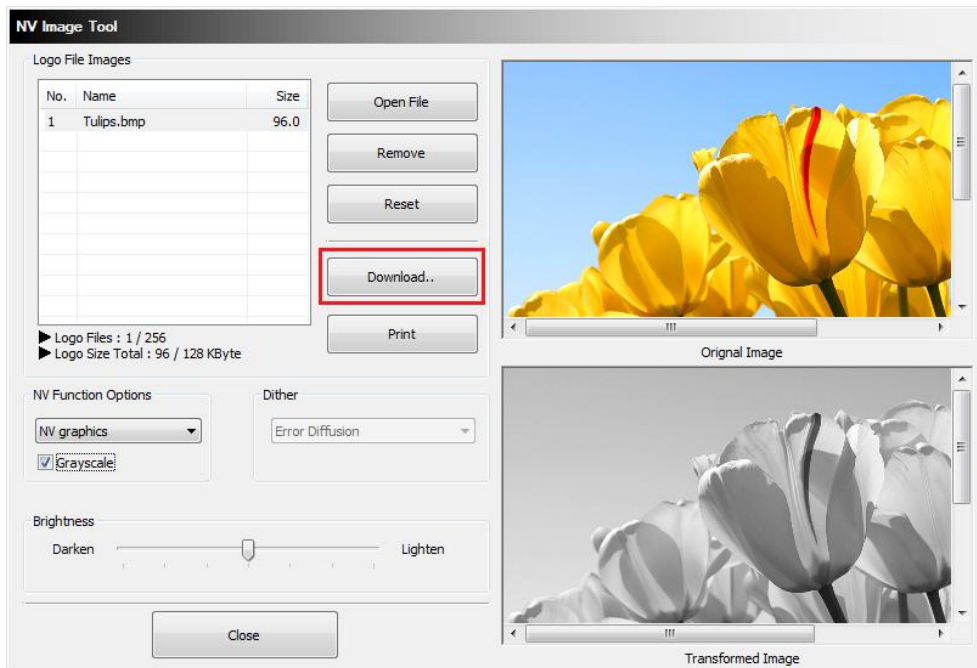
NV Image Tool

Logo File Images

| No. | Name | Size |
|---|---|---|
| 1 | Tulips.bmp | 96.0 |

Open File
Remove
Reset
Download..
Print

▶ Logo Files : 1 / 256
▶ Logo Size Total : 96 / 128 KByte

Orignal Image

NV Function Options
NV graphics
Grayscale

Dither
Error Diffusion

Brightness
Darken
Lighten

Close

Transformed Image